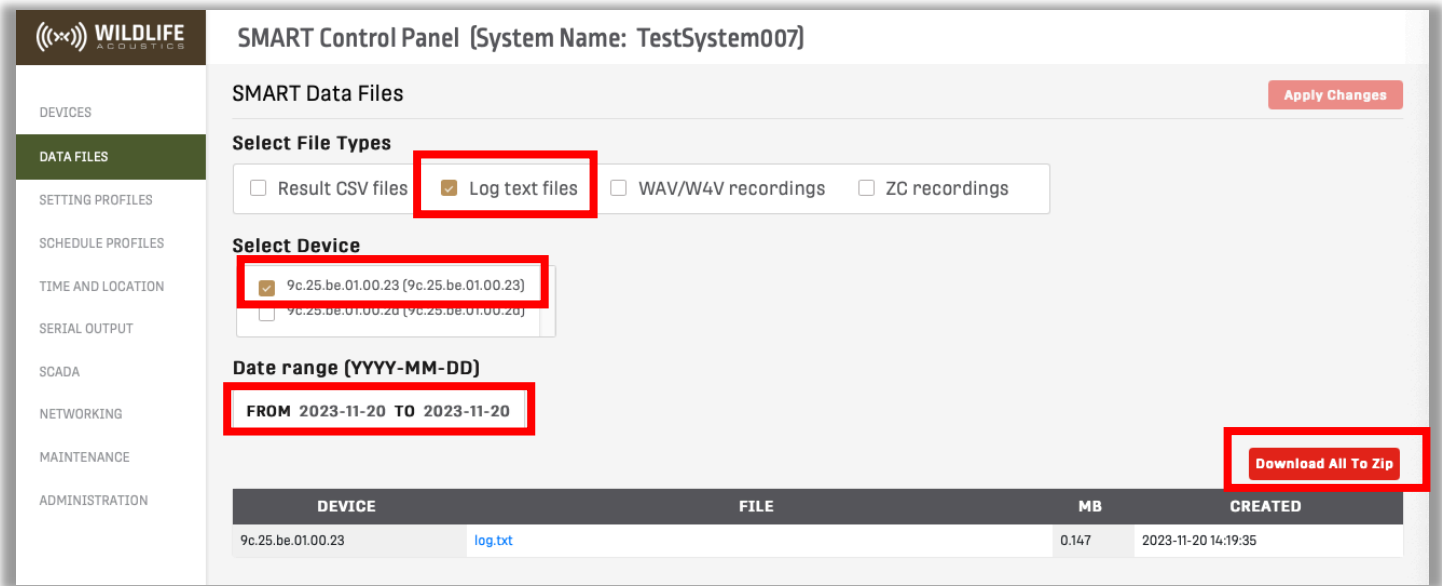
WILDLIFE ACOUSTICS

SMART Control Panel (System Name: TestSystem007)

DEVICES
DATA FILES
SETTING PROFILES
SCHEDULE PROFILES
TIME AND LOCATION
SERIAL OUTPUT
SCADA
NETWORKING
MAINTENANCE
ADMINISTRATION

SMART Data Files

Apply Changes

Select File Types

Result CSV files
Log text files
WAV/W4V recordings
ZC recordings

Select Device

9c.25.be.01.00.23 (9c.25.be.01.00.23)
9c.25.be.01.00.2d (9c.25.be.01.00.2d)

Date range (YYYY-MM-DD)

FROM 2023-11-20 TO 2023-11-20

Download All To Zip

| DEVICE | FILE | MB | CREATED |
|---|---|---|---|
| 9c.25.be.01.00.23 | log.txt | 0.147 | 2023-11-20 14:19:35 |